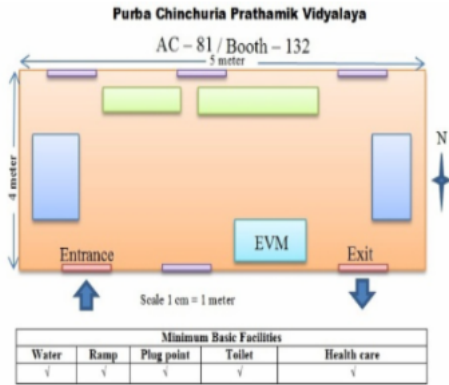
Purba Chinchuria Prathamik Vidyalaya

AC – 81 / Booth – 132

5 meter

4 meter

N

EVM

Entrance

Exit

Scale 1 cm = 1 meter

| Minimum Basic Facilities | | | | |
|---|---|---|---|---|
| Water | Ramp | Plug point | Toilet | Health care |
| √ | √ | √ | √ | √ |